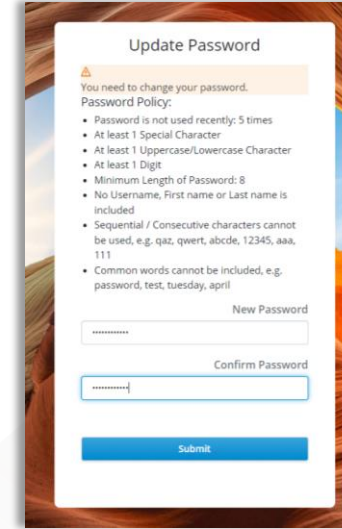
Update Password

⚠
You need to change your password.

Password Policy:

- Password is not used recently: 5 times
- At least 1 Special Character
- At least 1 Uppercase/Lowercase Character
- At least 1 Digit
- Minimum Length of Password: 8
- No Username, First name or Last name is included
- Sequential / Consecutive characters cannot be used, e.g. qaz, qwert, abcde, 12345, aaa, 111
- Common words cannot be included, e.g. password, test, tuesday, april

New Password

••••••••••••

Confirm Password

••••••••••••

Submit